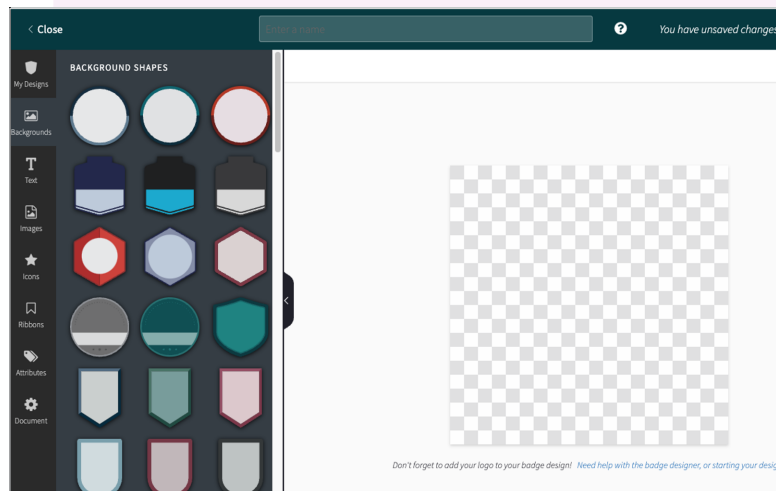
< Close

Enter a name

You have unsaved changes

My Designs

Backgrounds

Text

Images

Icons

Ribbons

Attributes

Document

BACKGROUND SHAPES

Don't forget to add your logo to your badge design! Need help with the badge designer, or starting your desig